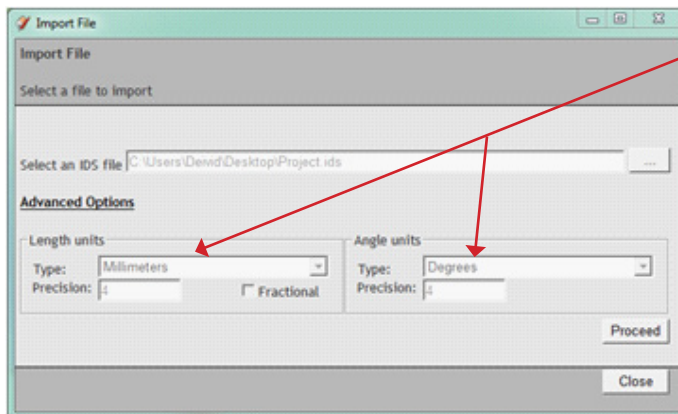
Import File

Import File

Select a file to import

Select an IDS file C:\Users\Dewd\Desktop\Project.ids ...

Advanced Options

Length units

Type: Millimeters

Precision: 4

Fractional

Angle units

Type: Degrees

Precision: 4

Proceed

Close